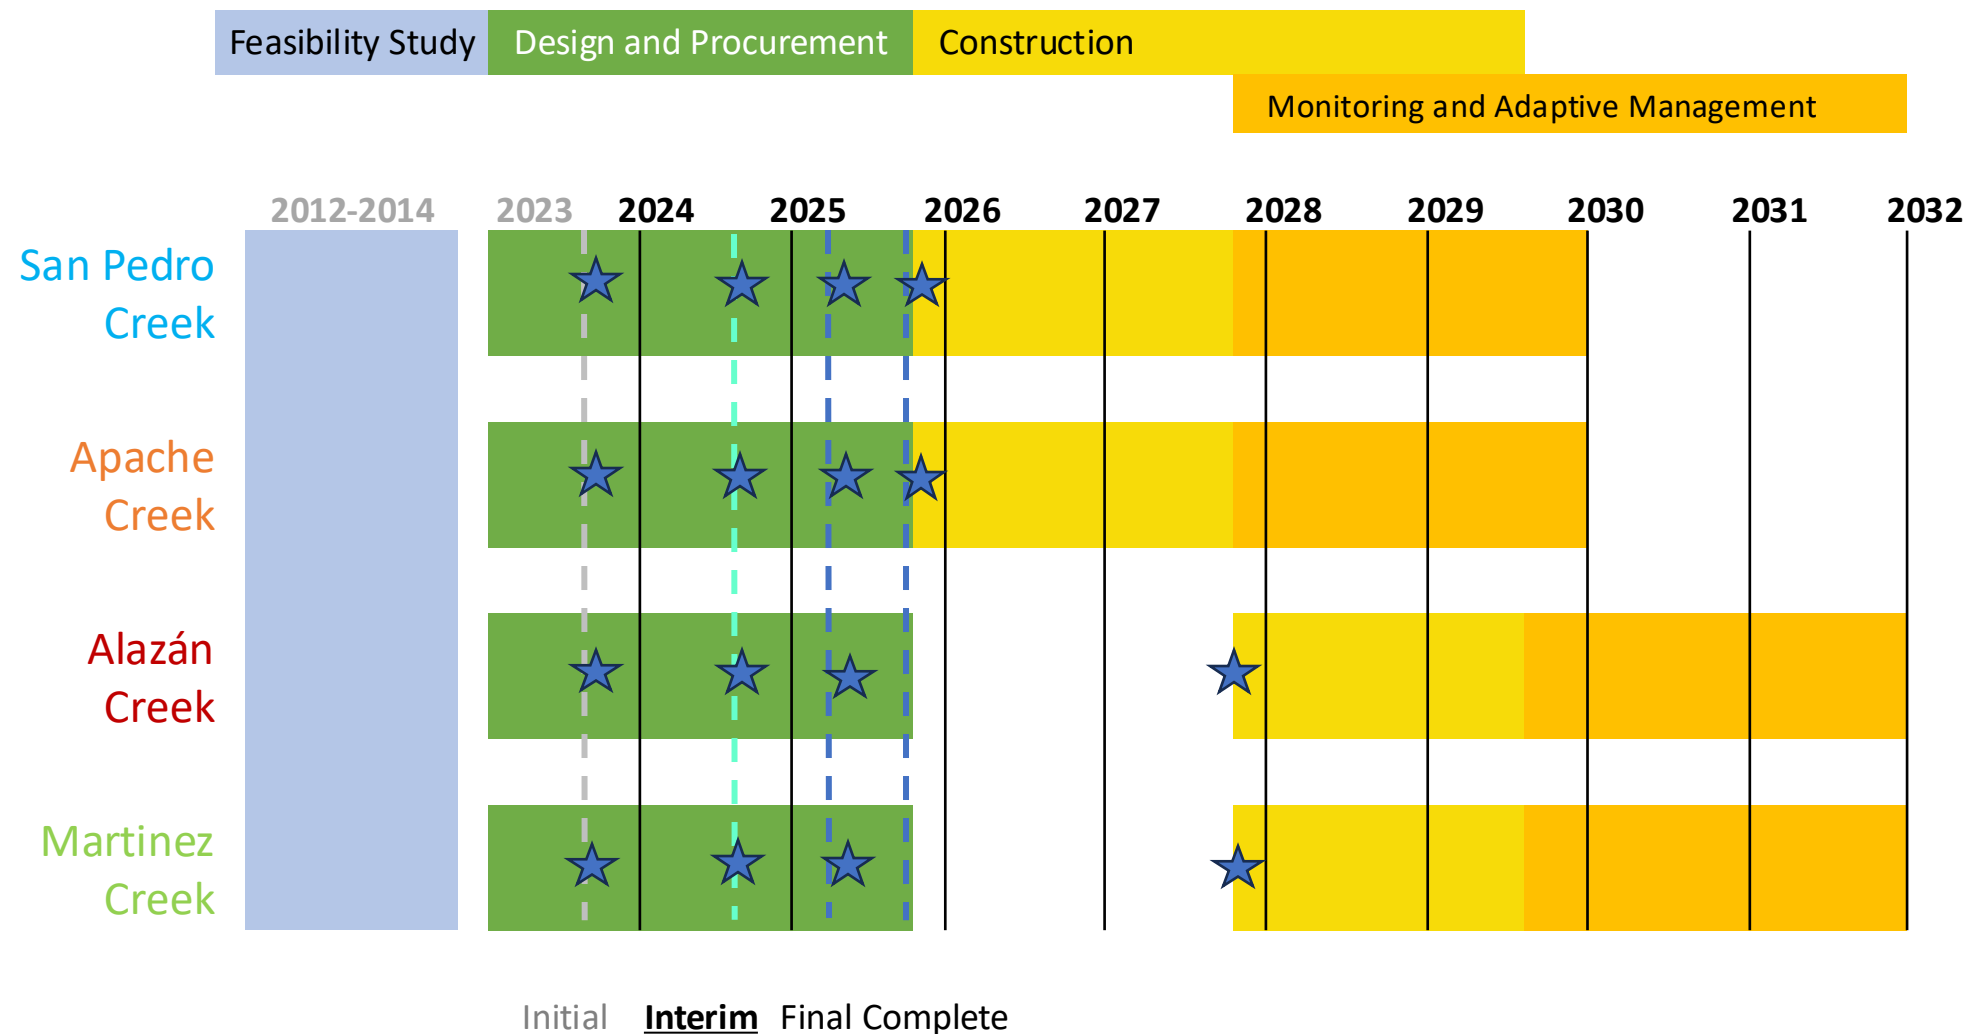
Feasibility Study Design and Procurement Construction

Monitoring and Adaptive Management

2012-2014 2023 2024 2025 2026 2027 2028 2029 2030 2031 2032

San Pedro Creek

Apache Creek

Alazán Creek

Martinez Creek

Initial Interim Final Complete